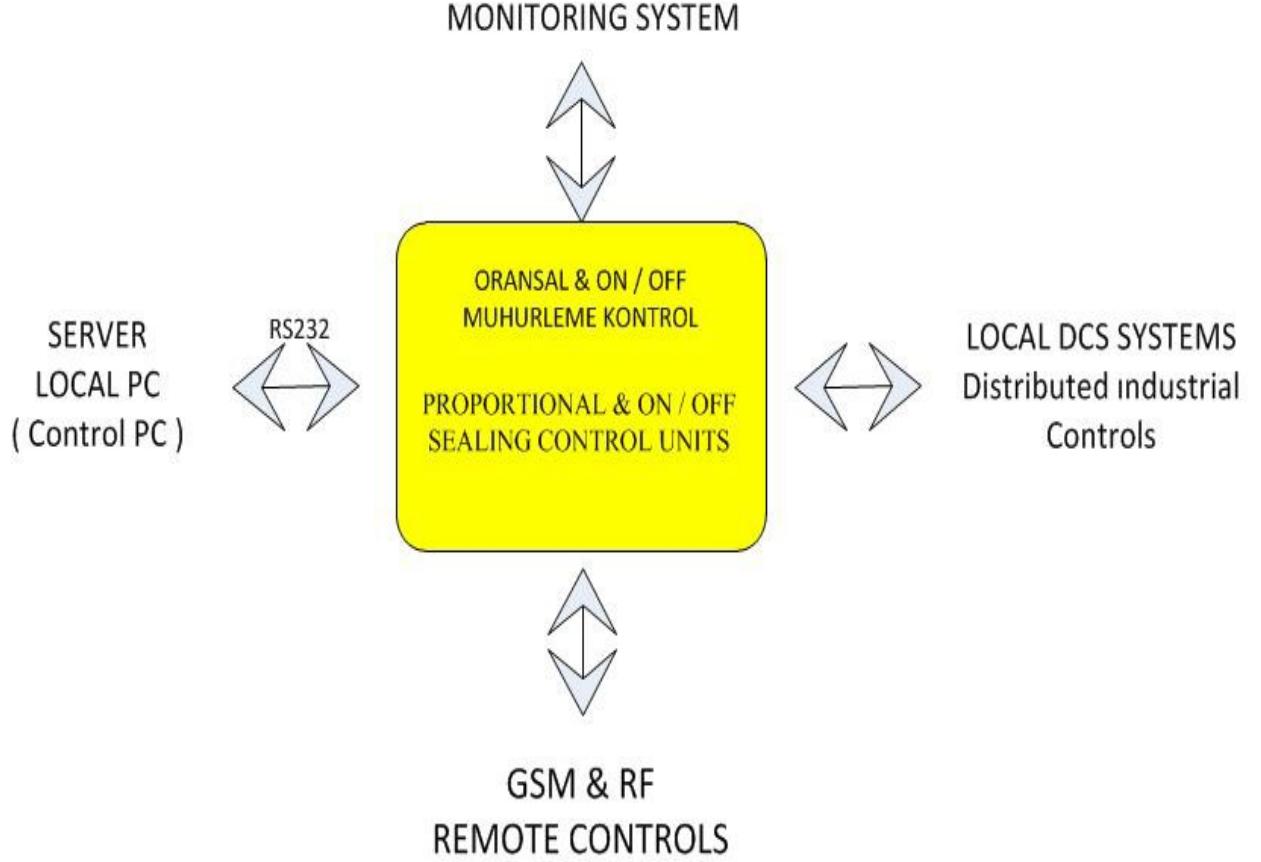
MONITORING SYSTEM

SERVER
LOCAL PC
( Control PC )

RS232

ORANSAL & ON / OFF
MUHURLEME KONTROL

PROPORTIONAL & ON / OFF
SEALING CONTROL UNITS

LOCAL DCS SYSTEMS
Distributed ındustrial
Controls

GSM & RF
REMOTE CONTROLS